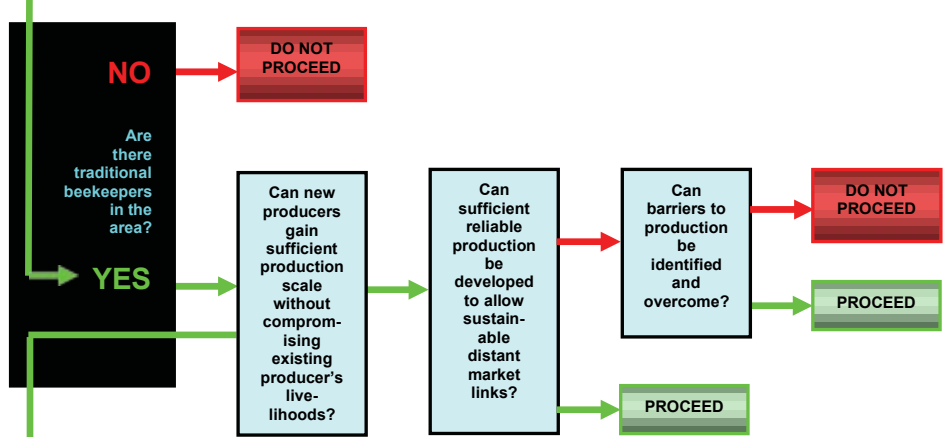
NO

DO NOT PROCEED

Are there traditional beekeepers in the area?

YES

Can new producers gain sufficient production scale without compromising existing producer's livelihoods?

Can sufficient reliable production be developed to allow sustainable distant market links?

Can barriers to production be identified and overcome?

DO NOT PROCEED

PROCEED

PROCEED